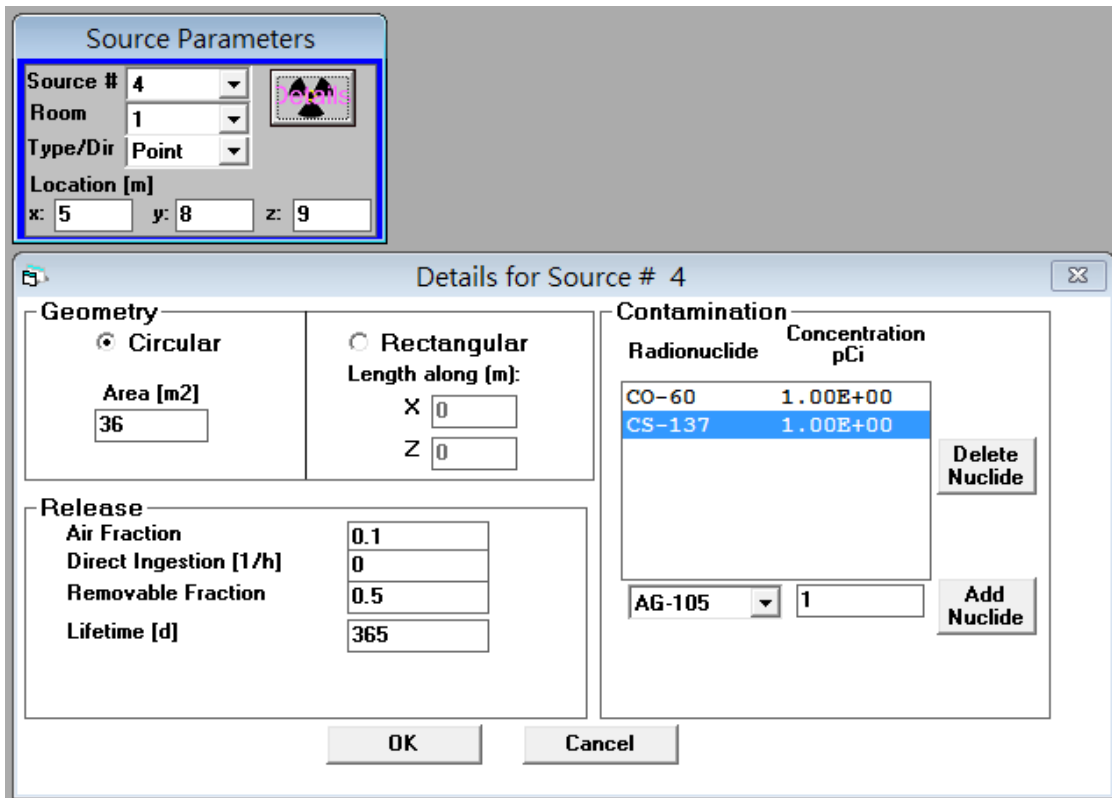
Source Parameters

Source # 4
Room 1
Type/Dir Point
Details
Location [m]
x: 5 y: 8 z: 9

Details for Source # 4

Geometry
Circular
Area [m2]
36

Rectangular
Length along (m):
X 0
Z 0

Release
Air Fraction 0.1
Direct Ingestion [1/h] 0
Removable Fraction 0.5
Lifetime [d] 365

Contamination
Radionuclide
Concentration pCi

| Radionuclide | Concentration pCi |
|---|---|
| CO-60 | 1.00E+00 |
| CS-137 | 1.00E+00 |

Delete Nuclide

AG-105 1
Add Nuclide

OK
Cancel